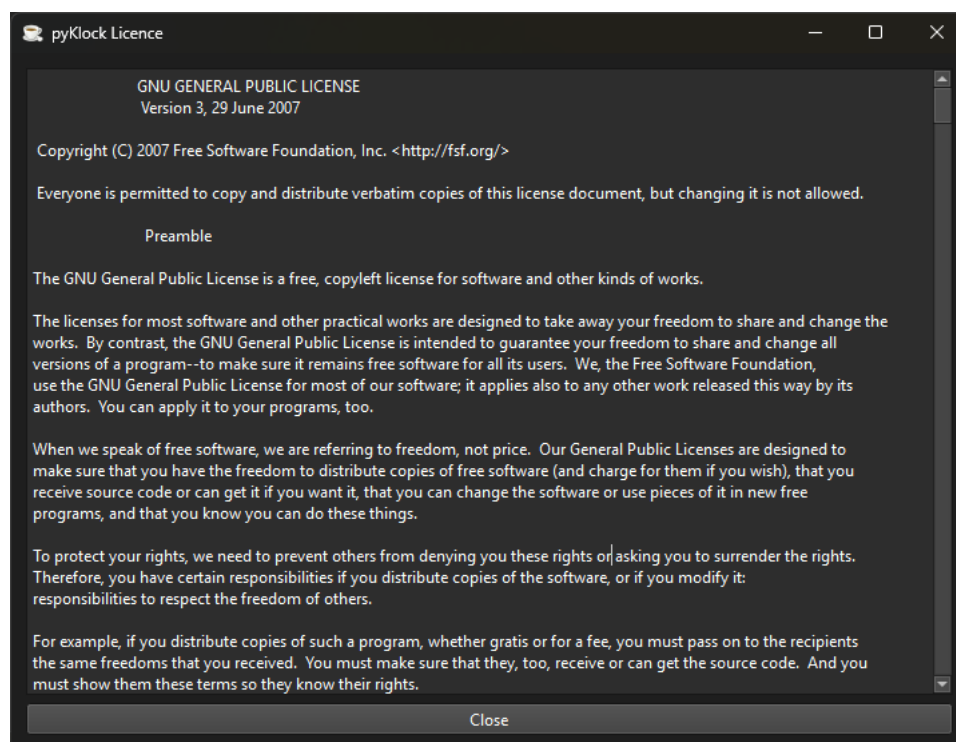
pyKlock Licence

GNU GENERAL PUBLIC LICENSE
Version 3, 29 June 2007

Copyright (C) 2007 Free Software Foundation, Inc. <http://fsf.org/>

Everyone is permitted to copy and distribute verbatim copies of this license document, but changing it is not allowed.

Preamble

The GNU General Public License is a free, copyleft license for software and other kinds of works.

The licenses for most software and other practical works are designed to take away your freedom to share and change the works. By contrast, the GNU General Public License is intended to guarantee your freedom to share and change all versions of a program--to make sure it remains free software for all its users. We, the Free Software Foundation, use the GNU General Public License for most of our software; it applies also to any other work released this way by its authors. You can apply it to your programs, too.

When we speak of free software, we are referring to freedom, not price. Our General Public Licenses are designed to make sure that you have the freedom to distribute copies of free software (and charge for them if you wish), that you receive source code or can get it if you want it, that you can change the software or use pieces of it in new free programs, and that you know you can do these things.

To protect your rights, we need to prevent others from denying you these rights or asking you to surrender the rights. Therefore, you have certain responsibilities if you distribute copies of the software, or if you modify it: responsibilities to respect the freedom of others.

For example, if you distribute copies of such a program, whether gratis or for a fee, you must pass on to the recipients the same freedoms that you received. You must make sure that they, too, receive or can get the source code. And you must show them these terms so they know their rights.

Close